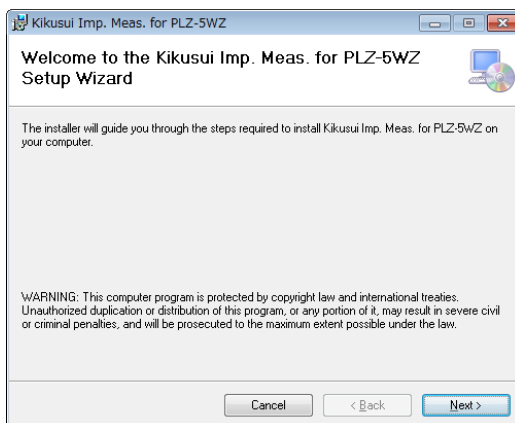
Kikusui Imp. Meas. for PLZ-5WZ

Welcome to the Kikusui Imp. Meas. for PLZ-5WZ Setup Wizard

The installer will guide you through the steps required to install Kikusui Imp. Meas. for PLZ-5WZ on your computer.

WARNING: This computer program is protected by copyright law and international treaties. Unauthorized duplication or distribution of this program, or any portion of it, may result in severe civil or criminal penalties, and will be prosecuted to the maximum extent possible under the law.

Cancel
< Back
Next >